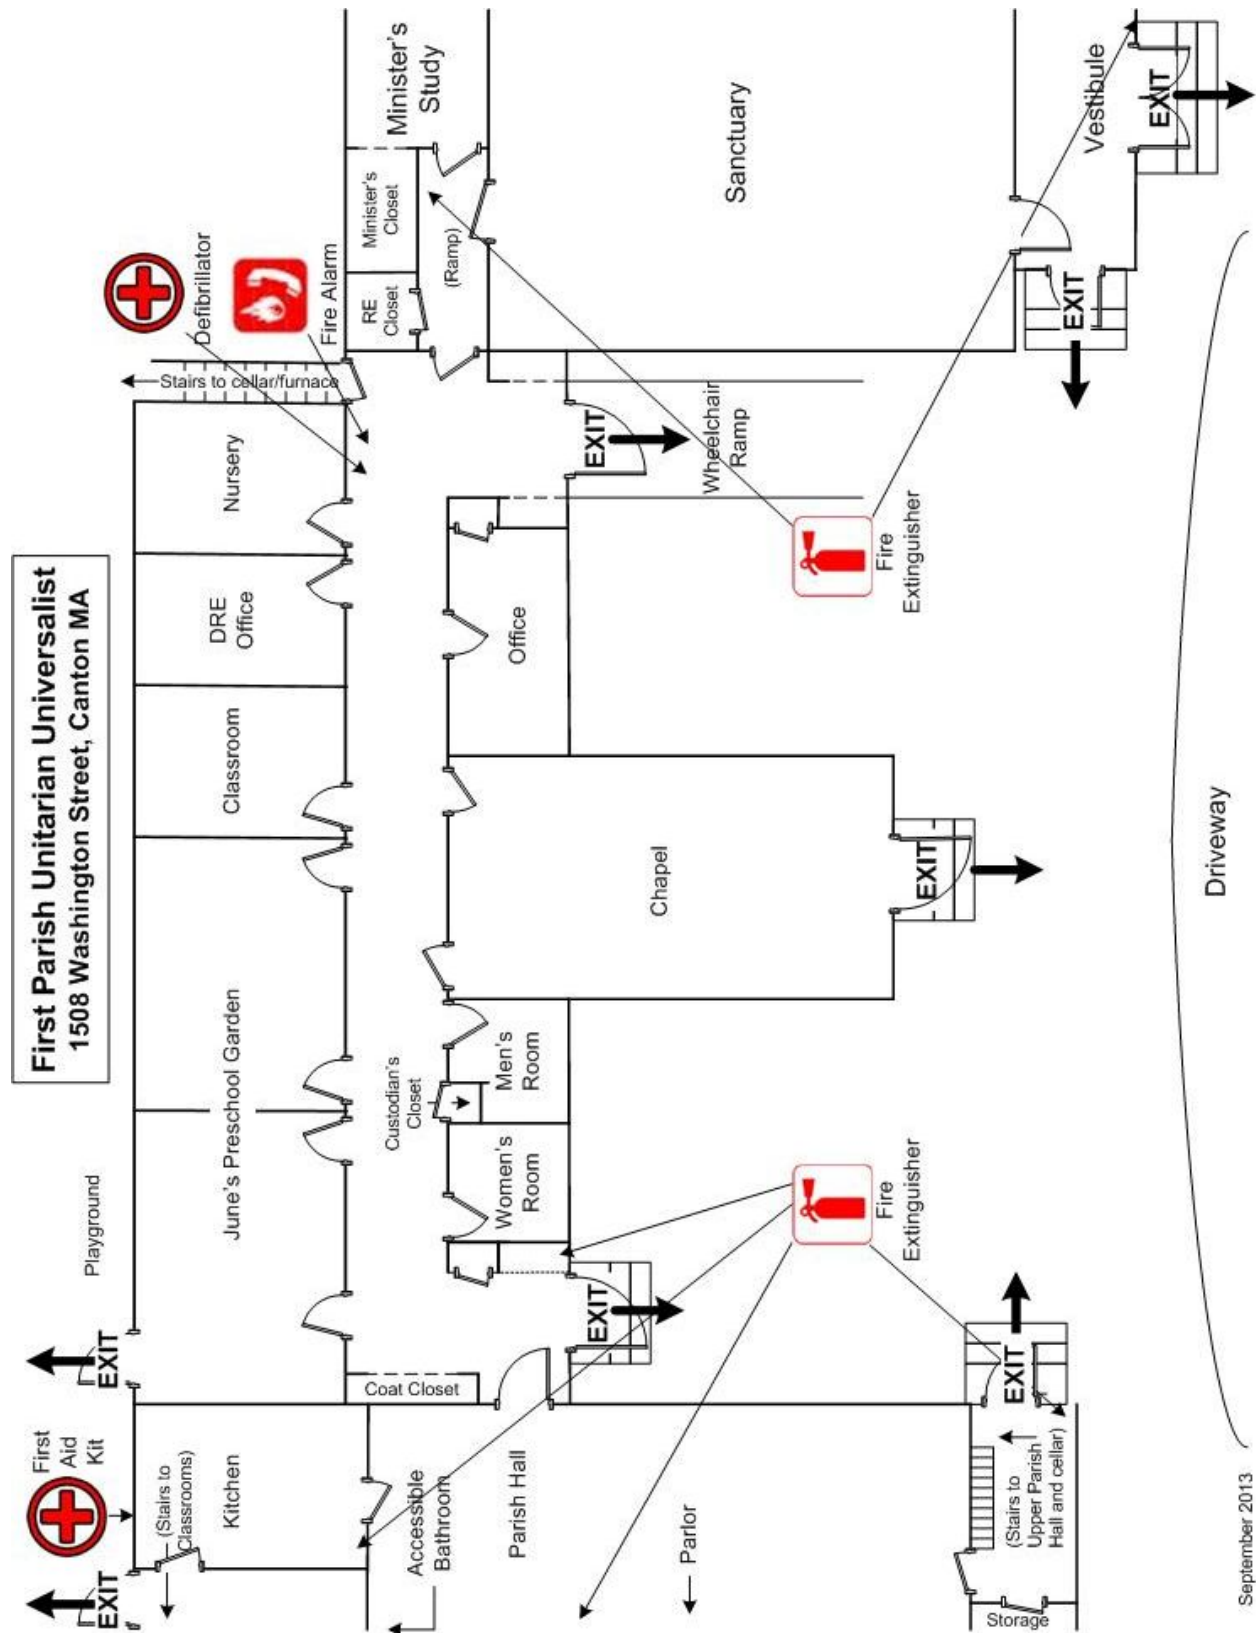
First Parish Unitarian Universalist
1508 Washington Street, Canton MA

Defibrillator
Fire Alarm
Stairs to cellar/furnace
Minister's Study
Minister's Closet
RE Closet
(Ramp)
Sanctuary
Vestibule
EXIT
EXIT
EXIT
Wheelchair Ramp
Nursery
DRE Office
Classroom
June's Preschool Garden
Playground
Office
Fire Extinguisher
Chapel
EXIT
Driveway
Custodian's Closet
Men's Room
Women's Room
Fire Extinguisher
EXIT
EXIT
Coat Closet
First Aid Kit
(Stairs to Classrooms)
Kitchen
EXIT
Accessible Bathroom
Parish Hall
Parlor
EXIT
(Stairs to Upper Parish Hall and cellar)
Storage
September 2013